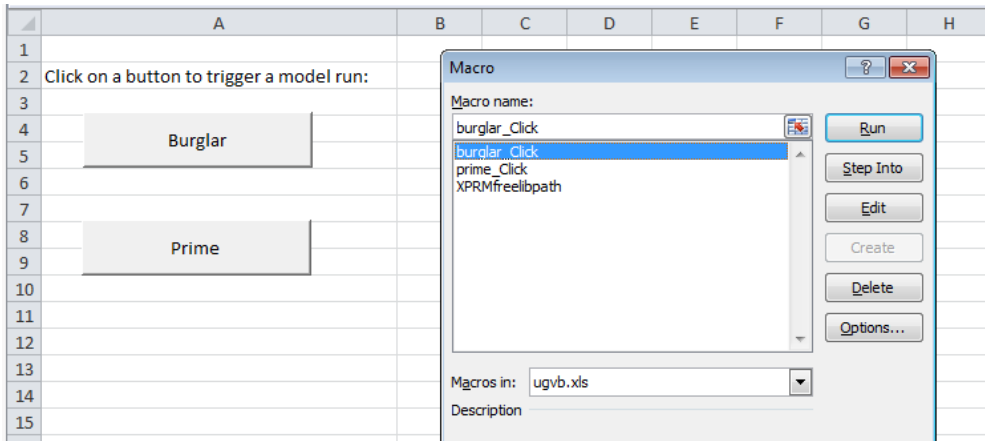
| | A | B | C | D | E | F | G | H |
|---|---|---|---|---|---|---|---|---|
| 1 | | | | | | | | |
| 2 | Click on a button to trigger a model run: | | | | | | | |
| 3 | | | | | | | | |
| 4 | Burglar | | | | | | | |
| 5 | | | | | | | | |
| 6 | | | | | | | | |
| 7 | | | | | | | | |
| 8 | Prime | | | | | | | |
| 9 | | | | | | | | |
| 10 | | | | | | | | |
| 11 | | | | | | | | |
| 12 | | | | | | | | |
| 13 | | | | | | | | |
| 14 | | | | | | | | |
| 15 | | | | | | | | |

Macro

?

Macro name:

burglar_Click

burglar_Click
prime_Click
XPRMfreelibpath

Run

Step Into

Edit

Create

Delete

Options...

Macros in: ugvb.xls

Description